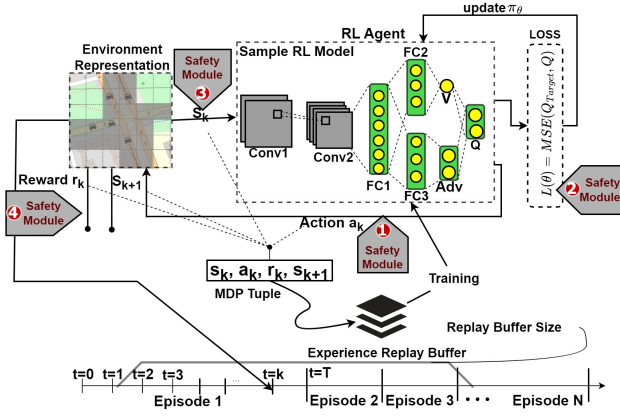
update $\pi_\theta$

RL Agent

LOSS

Sample RL Model

Environment Representation

Safety Module 3

$S_k$

FC2

V

Q

Conv1

Conv2

FC1

FC3

Adv

$L(\theta) = MSE(Q_{Target}, Q)$

Safety Module 2

Reward $r_k$

$S_{k+1}$

4 Safety Module

Action $a_k$

1 Safety Module

$s_k, a_k, r_k, s_{k+1}$

MDP Tuple

Training

Replay Buffer Size

Experience Replay Buffer

t=0 t=1 t=2 t=3 ... t=k t=T

Episode 1

Episode 2

Episode 3

...

Episode N